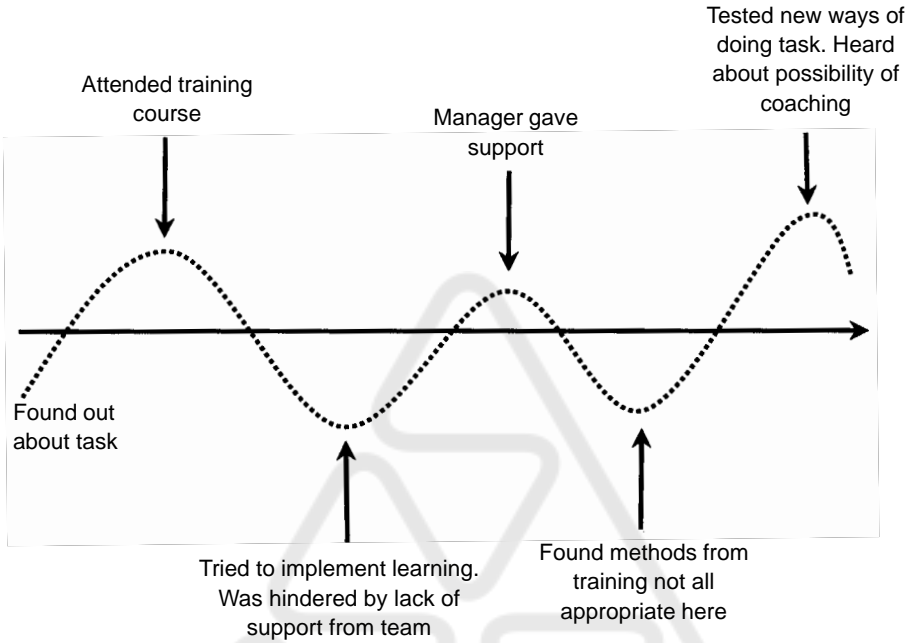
Tested new ways of doing task. Heard about possibility of coaching

Attended training course

Manager gave support

Found out about task

Tried to implement learning. Was hindered by lack of support from team

Found methods from training not all appropriate here